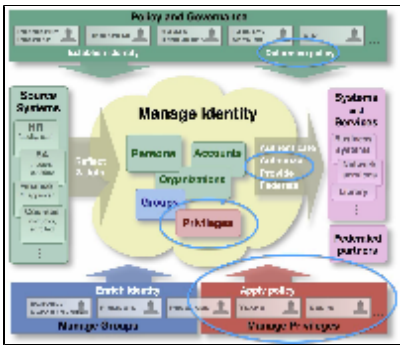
Policy and Governance

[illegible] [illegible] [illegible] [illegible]

Validate identity

Enforce my policy

Source Systems

HR

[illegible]

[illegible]

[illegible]

Reflect & Join

Manage Identity

Persons

Accounts

Organizations

Groups

Privileges

Authenticate Authorize Provide Federate

Systems and Services

Business systems

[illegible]

Library

Extended partners

Enrich identity

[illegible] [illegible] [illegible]

Manage Groups

Apply policy

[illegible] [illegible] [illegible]

Manage Privileges